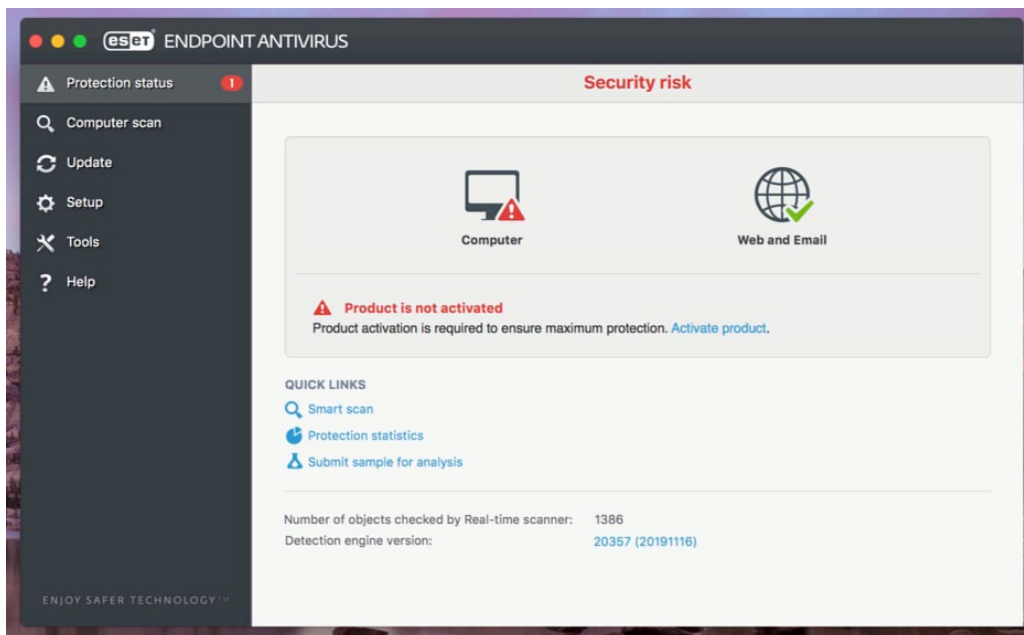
ESET ENDPOINT ANTIVIRUS

Protection status 1
Computer scan
Update
Setup
Tools
Help

ENJOY SAFER TECHNOLOGY™

Security risk

Computer

Web and Email

Product is not activated
Product activation is required to ensure maximum protection. Activate product.

QUICK LINKS
Smart scan
Protection statistics
Submit sample for analysis

Number of objects checked by Real-time scanner: 1386
Detection engine version: 20357 (20191116)